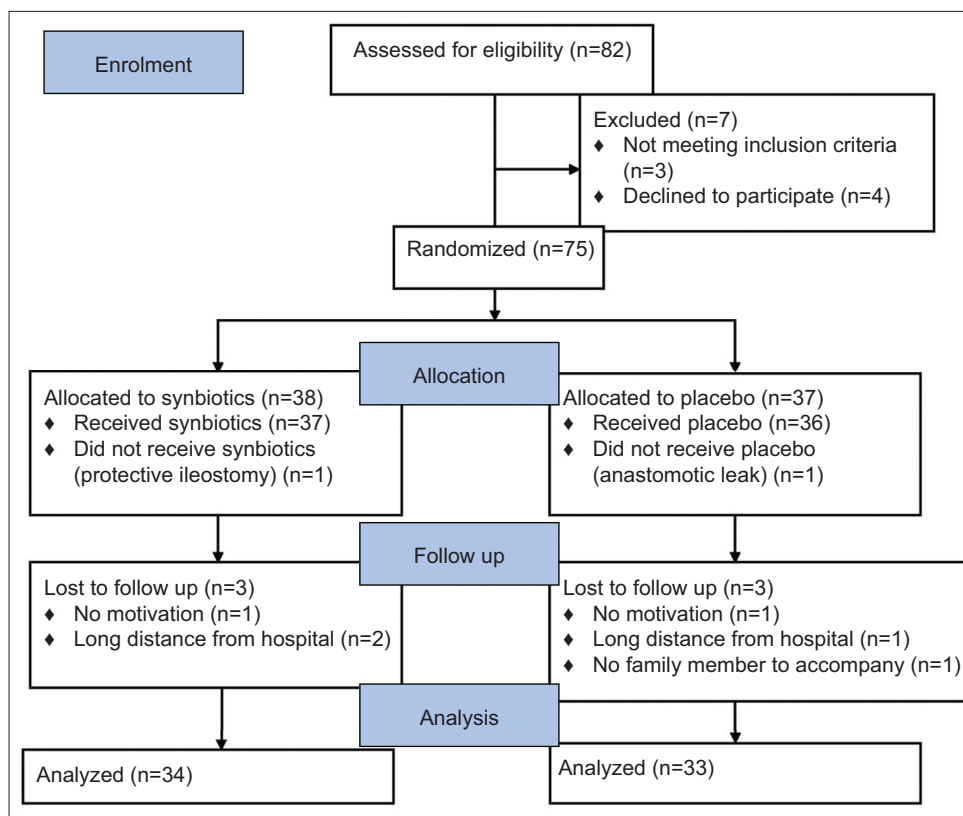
Enrolment

Assessed for eligibility (n=82)

Excluded (n=7)
♦ Not meeting inclusion criteria (n=3)
♦ Declined to participate (n=4)

Randomized (n=75)

Allocation

Allocated to synbiotics (n=38)
♦ Received synbiotics (n=37)
♦ Did not receive synbiotics (protective ileostomy) (n=1)

Allocated to placebo (n=37)
♦ Received placebo (n=36)
♦ Did not receive placebo (anastomotic leak) (n=1)

Follow up

Lost to follow up (n=3)
♦ No motivation (n=1)
♦ Long distance from hospital (n=2)

Lost to follow up (n=3)
♦ No motivation (n=1)
♦ Long distance from hospital (n=1)
♦ No family member to accompany (n=1)

Analysis

Analyzed (n=34)

Analyzed (n=33)